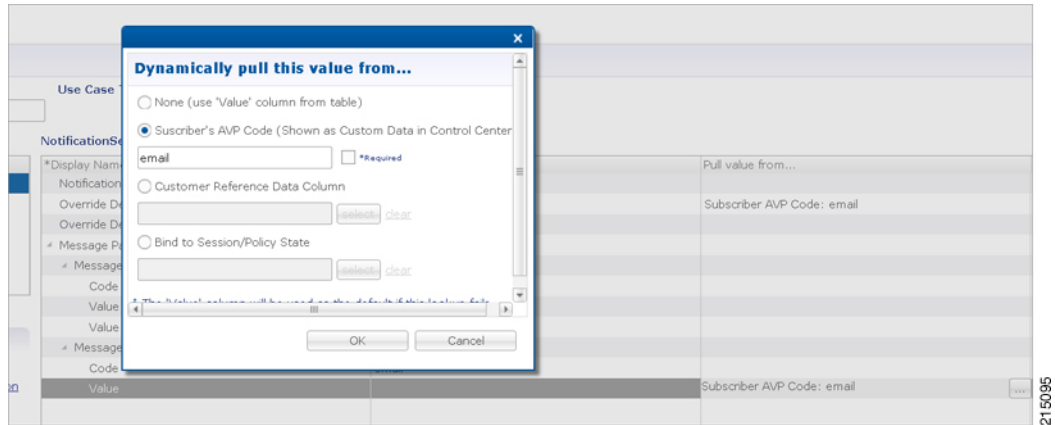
Use Case T

NotificationSe

*Display Name

Notification

Override De

Override De

Message Pu

Message

Code

Value

Value

Message

Code

Value

Pull value from...

Subscriber AVP Code: email

Subscriber AVP Code: email

...

Dynamically pull this value from...

None (use 'Value' column from table)

Suscriber's AVP Code (Shown as Custom Data in Control Center

email

*Required

Customer Reference Data Column

select clear

Bind to Session/Policy State

select clear

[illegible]

OK

Cancel

215095